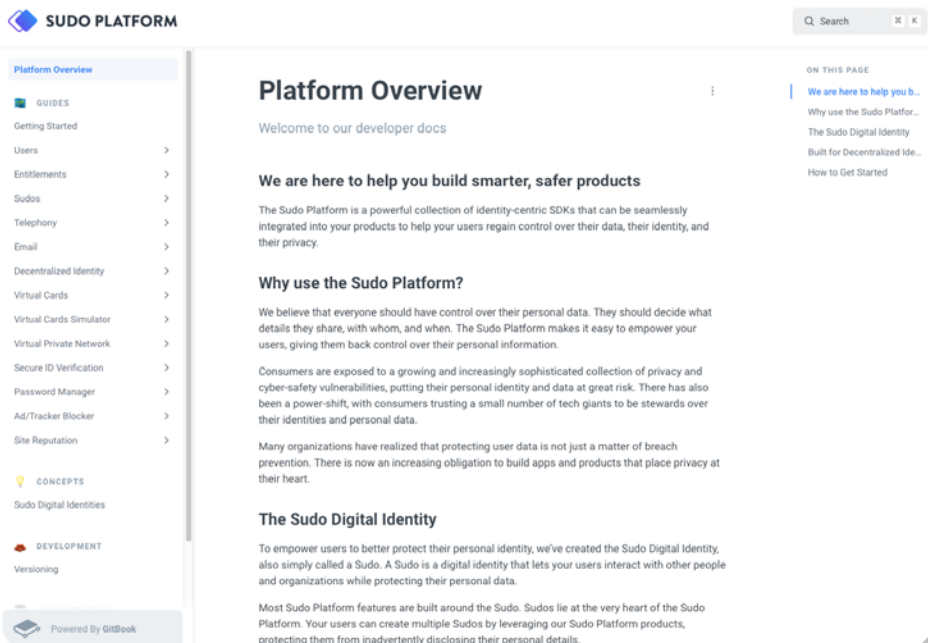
SUDO PLATFORM

Search ⌘ K

Platform Overview

GUIDES

Getting Started

Users

Entitlements

Sudos

Telephony

Email

Decentralized Identity

Virtual Cards

Virtual Cards Simulator

Virtual Private Network

Secure ID Verification

Password Manager

Ad/Tracker Blocker

Site Reputation

CONCEPTS

Sudo Digital Identities

DEVELOPMENT

Versioning

Powered By GitBook

Platform Overview

Welcome to our developer docs

We are here to help you build smarter, safer products

The Sudo Platform is a powerful collection of identity-centric SDKs that can be seamlessly integrated into your products to help your users regain control over their data, their identity, and their privacy.

Why use the Sudo Platform?

We believe that everyone should have control over their personal data. They should decide what details they share, with whom, and when. The Sudo Platform makes it easy to empower your users, giving them back control over their personal information.

Consumers are exposed to a growing and increasingly sophisticated collection of privacy and cyber-safety vulnerabilities, putting their personal identity and data at great risk. There has also been a power-shift, with consumers trusting a small number of tech giants to be stewards over their identities and personal data.

Many organizations have realized that protecting user data is not just a matter of breach prevention. There is now an increasing obligation to build apps and products that place privacy at their heart.

The Sudo Digital Identity

To empower users to better protect their personal identity, we've created the Sudo Digital Identity, also simply called a Sudo. A Sudo is a digital identity that lets your users interact with other people and organizations while protecting their personal data.

Most Sudo Platform features are built around the Sudo. Sudos lie at the very heart of the Sudo Platform. Your users can create multiple Sudos by leveraging our Sudo Platform products, protecting them from inadvertently disclosing their personal details.

ON THIS PAGE

We are here to help you b...

Why use the Sudo Platfor...

The Sudo Digital Identity

Built for Decentralized Ide...

How to Get Started